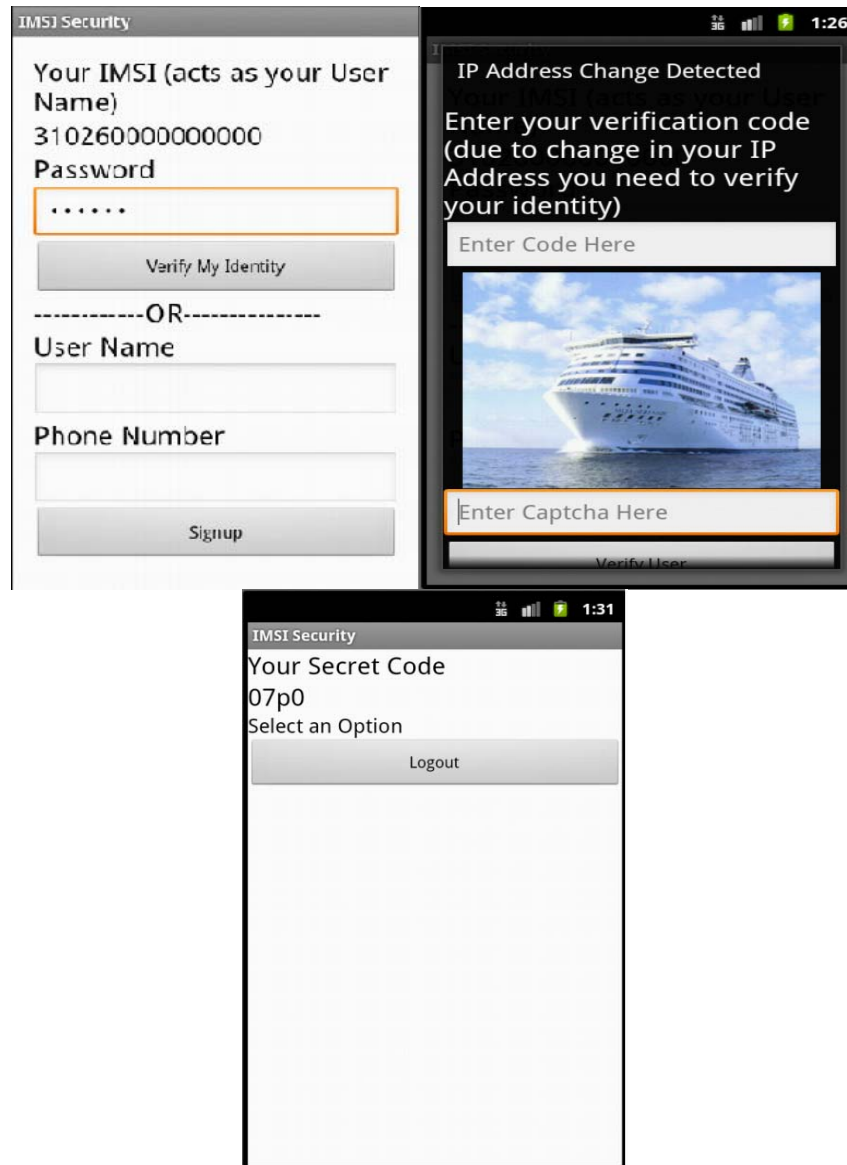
IMSI Security

Your IMSI (acts as your User Name)

310260000000000

Password

••••••

Verify My Identity

------------OR--------------

User Name

Phone Number

Signup

3G 1:26

IP Address Change Detected

Enter your verification code (due to change in your IP Address you need to verify your identity)

Enter Code Here

Enter Captcha Here

Verify User

3G 1:31

IMSI Security

Your Secret Code

07p0

Select an Option

Logout